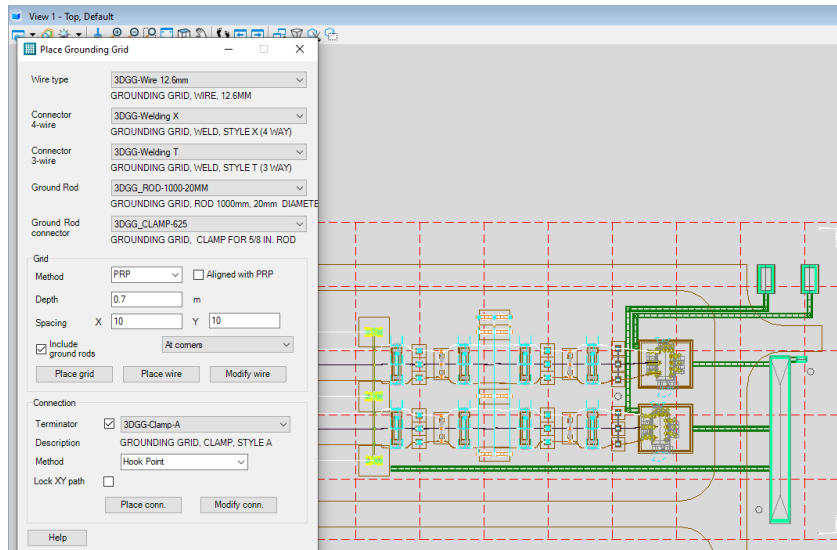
View 1 - Top, Default

Place Grounding Grid

Wire type
3DGG-Wire 12.6mm
GROUNDING GRID, WIRE, 12.6MM

Connector 4-wire
3DGG-Welding X
GROUNDING GRID, WELD, STYLE X (4 WAY)

Connector 3-wire
3DGG-Welding T
GROUNDING GRID, WELD, STYLE T (3 WAY)

Ground Rod
3DGG_ROD-1000-20MM
GROUNDING GRID, ROD 1000mm, 20mm DIAMETE

Ground Rod connector
3DGG_CLAMP-625
GROUNDING GRID, CLAMP FOR 5/8 IN. ROD

Grid
Method
PRP
Aligned with PRP
Depth
0.7
m
Spacing
X
10
Y
10
Include ground rods
At corners
Place grid
Place wire
Modify wire

Connection
Terminator
3DGG-Clamp-A
Description
GROUNDING GRID, CLAMP, STYLE A
Method
Hook Point
Lock XY path
Place conn.
Modify conn.

Help